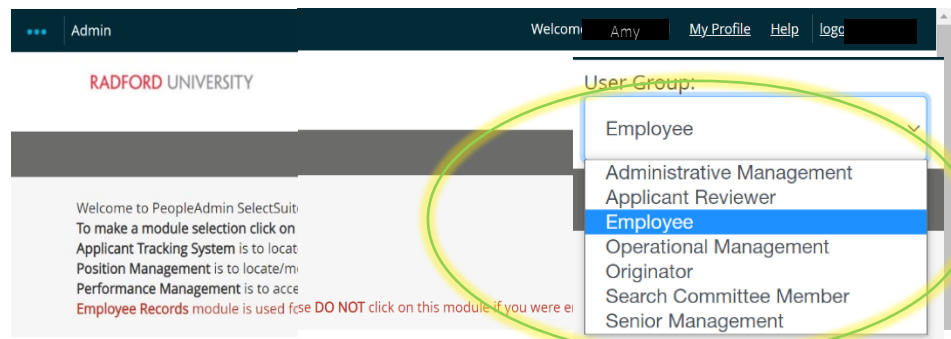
Admin

Welcom Amy My Profile Help logo

RADFORD UNIVERSITY

User Group:

Employee

Administrative Management
Applicant Reviewer
Employee
Operational Management
Originator
Search Committee Member
Senior Management

Welcome to PeopleAdmin SelectSuit
To make a module selection click on
Applicant Tracking System is to locat
Position Management is to locate/m
Performance Management is to acce
Employee Records module is used fc se DO NOT click on this module if you were e